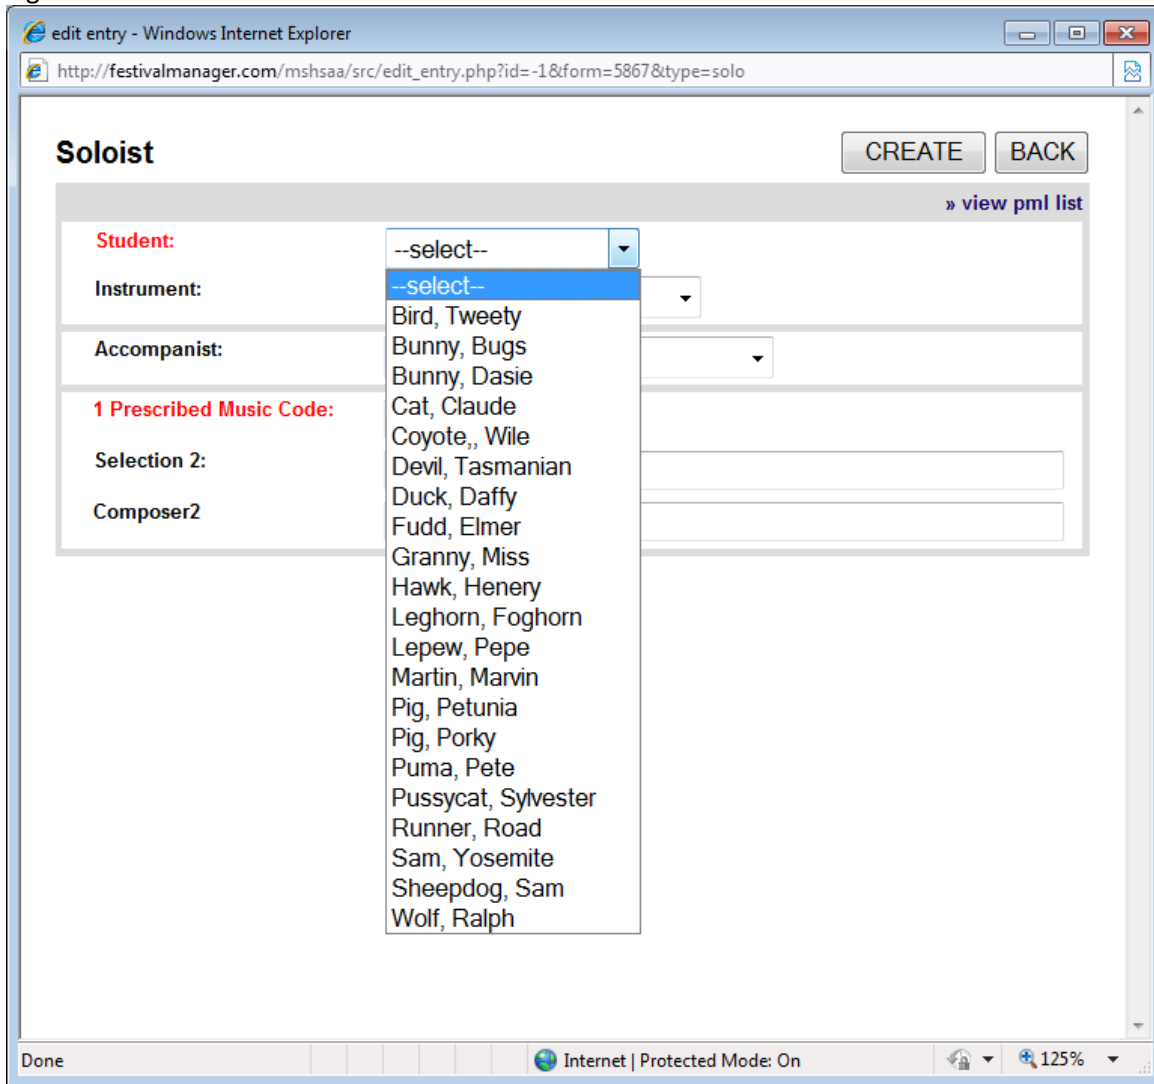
edit entry - Windows Internet Explorer

http://festivalmanager.com/mshsaa/src/edit_entry.php?id=-1&form=5867&type=solo

Soloist

CREATE BACK

» view pml list

Student: --select--

--select--
Bird, Tweety
Bunny, Bugs
Bunny, Dasie
Cat, Claude
Coyote,, Wile
Devil, Tasmanian
Duck, Daffy
Fudd, Elmer
Granny, Miss
Hawk, Henery
Leghorn, Foghorn
Lepew, Pepe
Martin, Marvin
Pig, Petunia
Pig, Porky
Puma, Pete
Pussycat, Sylvester
Runner, Road
Sam, Yosemite
Sheepdog, Sam
Wolf, Ralph

Instrument:

Accompanist:

1 Prescribed Music Code:

Selection 2:

Composer2

Done

Internet | Protected Mode: On

125%